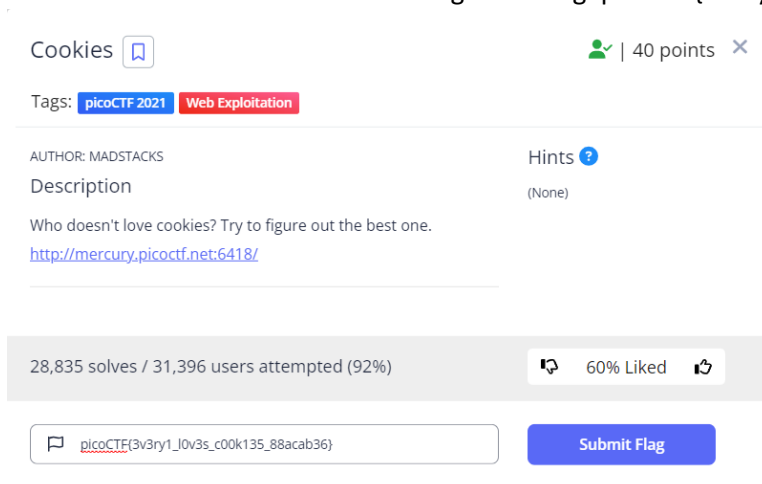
Cookies

| 40 points ×

Tags: picoCTF 2021 Web Exploitation

AUTHOR: MADSTACKS

Description

Who doesn't love cookies? Try to figure out the best one.

http://mercury.picoctf.net:6418/

Hints

(None)

28,835 solves / 31,396 users attempted (92%)

60% Liked

picoCTF{3v3ry1_l0v3s_c00k135_88acab36}

Submit Flag